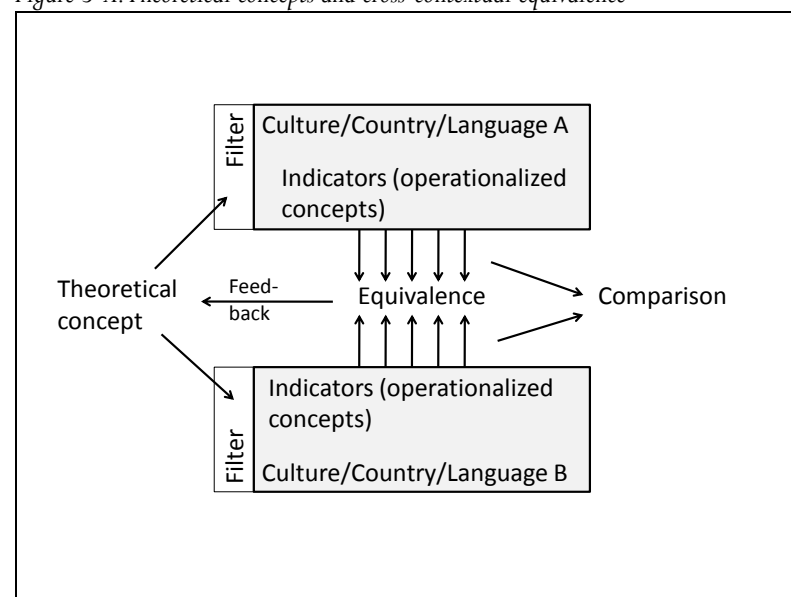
Figure 3-1: Theoretical concepts and cross-contextual equivalence

Filter

Culture/Country/Language A

Indicators (operationalized concepts)

Theoretical concept

Feed-back

Equivalence

Comparison

Indicators (operationalized concepts)

Filter

Culture/Country/Language B